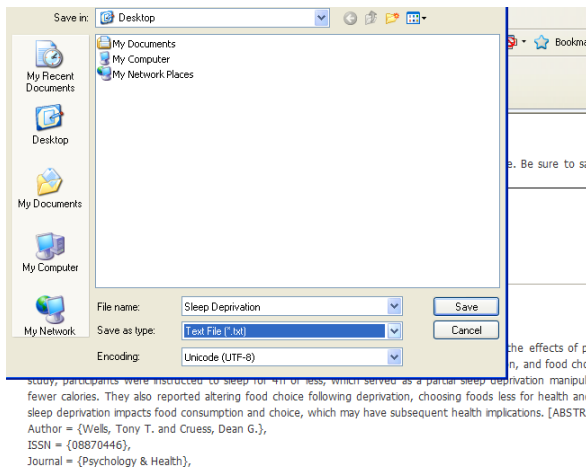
Save in: Desktop

My Documents
My Computer
My Network Places

My Recent Documents
Desktop
My Documents
My Computer
My Network

File name: Sleep Deprivation
Save as type: Text File (*.txt)
Encoding: Unicode (UTF-8)

Save
Cancel

Bookma

e. Be sure to sa

the effects of p
n, and food cho
study, participants were instructed to sleep for 4h or less, which served as a partial sleep deprivation manipul
fewer calories. They also reported altering food choice following deprivation, choosing foods less for health and
sleep deprivation impacts food consumption and choice, which may have subsequent health implications. [ABSTR
Author = {Wells, Tony T. and Cruess, Dean G.},
ISSN = {08870446},
Journal = {Psychology & Health},